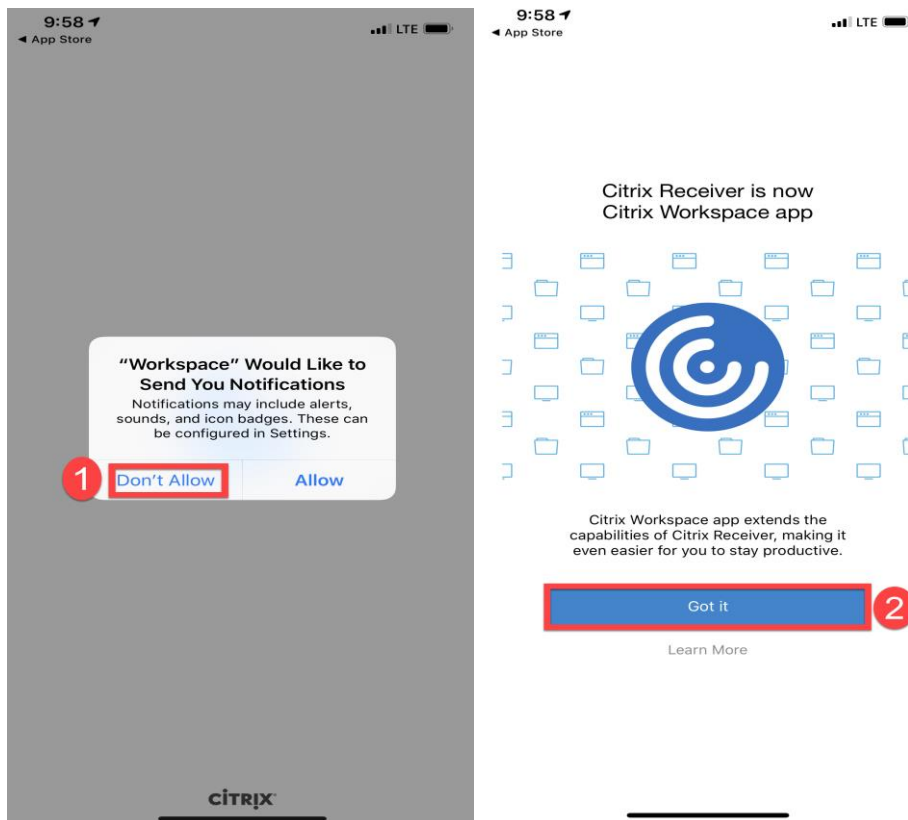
9:58
◀ App Store
LTE

"Workspace" Would Like to Send You Notifications
Notifications may include alerts, sounds, and icon badges. These can be configured in Settings.

1 Don't Allow
Allow

CITRIX

9:58
◀ App Store
LTE

Citrix Receiver is now
Citrix Workspace app

Citrix Workspace app extends the capabilities of Citrix Receiver, making it even easier for you to stay productive.

Got it
2

Learn More